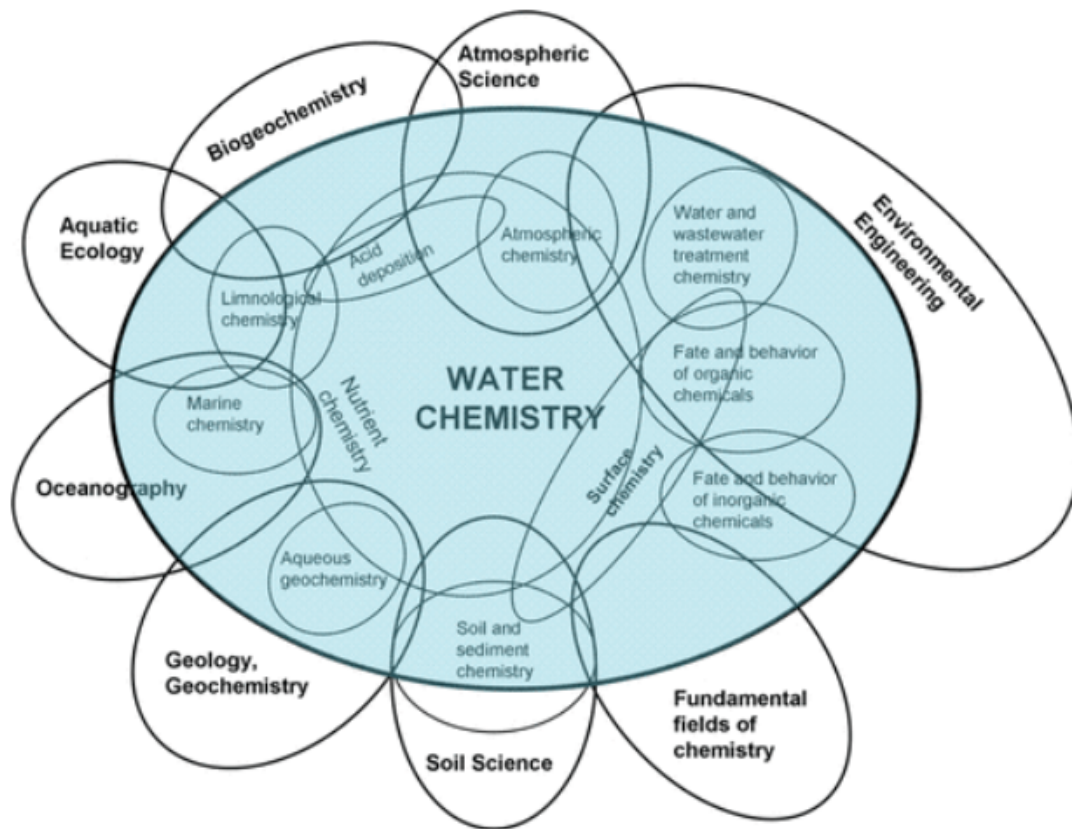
Atmospheric Science

Biogeochemistry

Environmental Engineering

Aquatic Ecology

Acid deposition

Atmospheric chemistry

Water and wastewater treatment chemistry

Limnological chemistry

WATER CHEMISTRY

Nutrient chemistry

Fate and behavior of organic chemicals

Marine chemistry

Oceanography

Surface chemistry

Fate and behavior of inorganic chemicals

Aqueous geochemistry

Soil and sediment chemistry

Geology, Geochemistry

Fundamental fields of chemistry

Soil Science